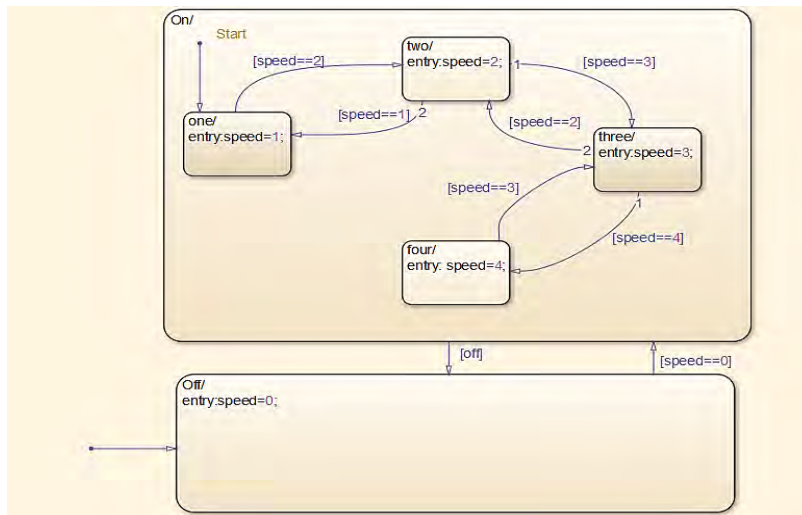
On/

Start

[speed==2]

two/
entry:speed=2;

1

[speed==3]

[speed==1]

2

[speed==2]

one/
entry:speed=1;

2

three/
entry:speed=3;

[speed==3]

1

[speed==4]

four/
entry: speed=4;

[off]

[speed==0]

Off/
entry:speed=0;